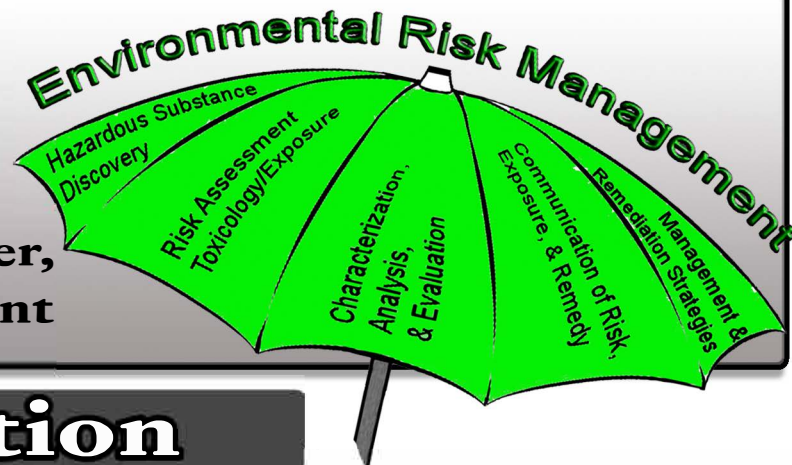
Environmental Risk Management

Hazardous Substance Discovery

Risk Assessment Toxicology/Exposure

Characterization, Analysis, & Evaluation

Communication of Risk, Exposure, & Remedy

Management & Remediation Strategies

er,
nt

tion